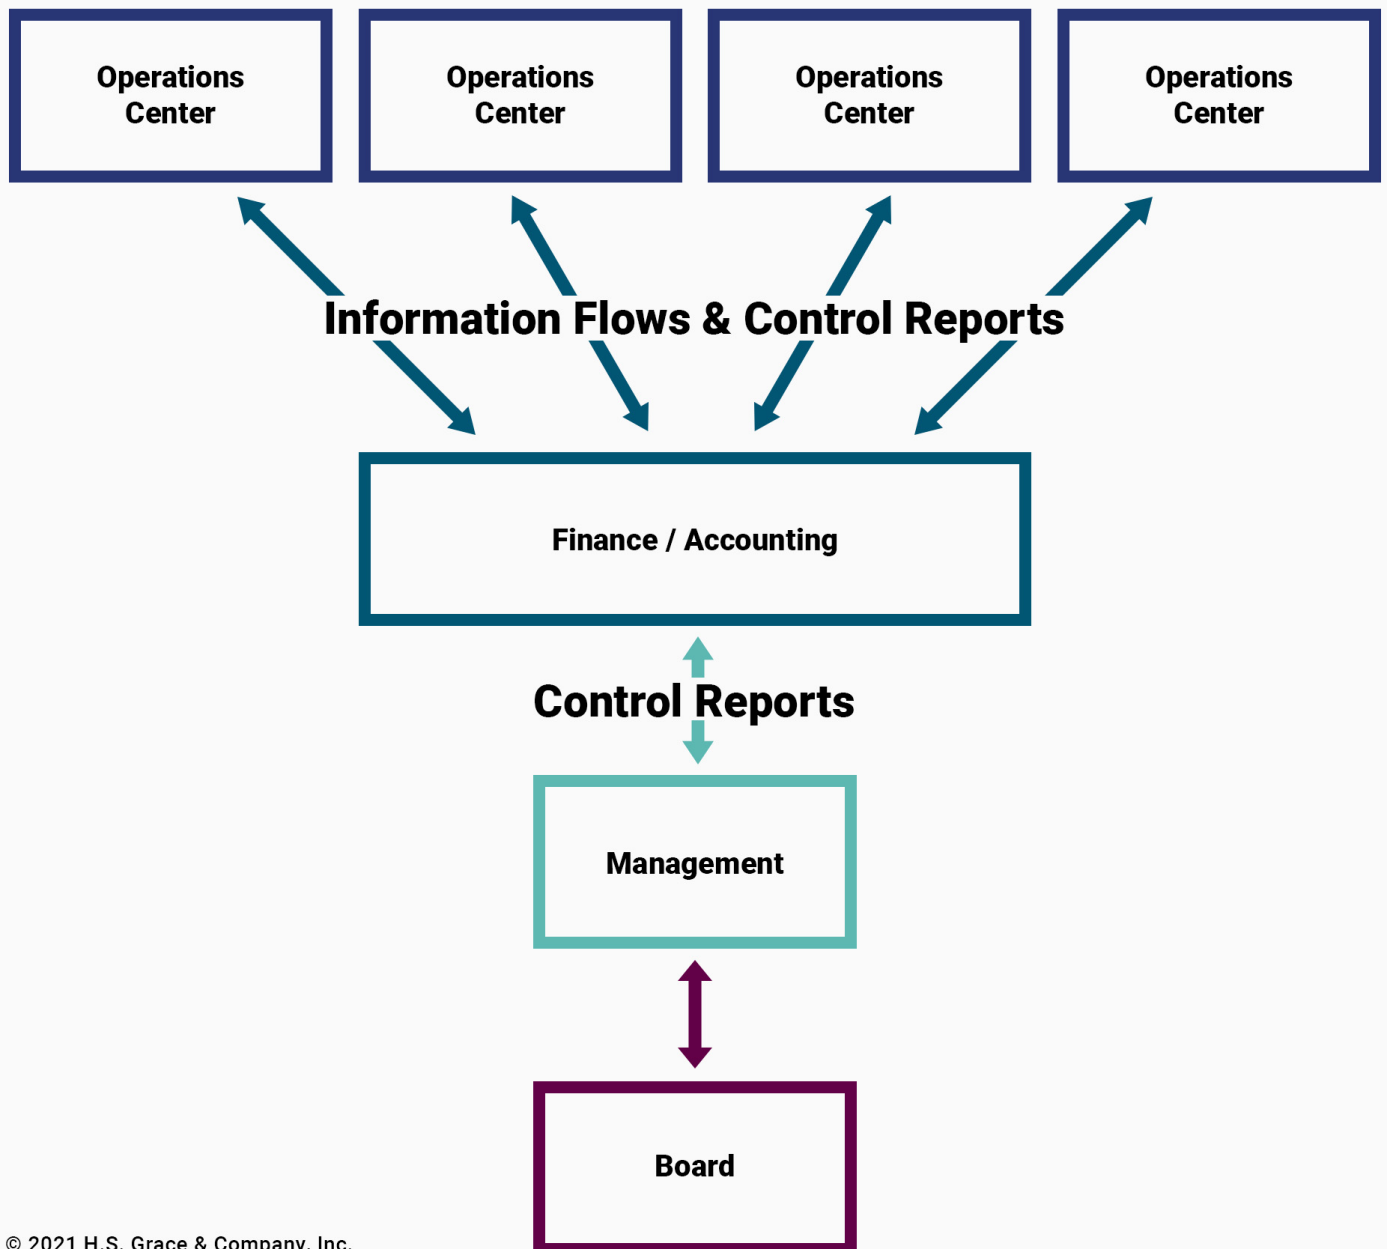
Operations Center

Operations Center

Operations Center

Operations Center

Information Flows & Control Reports

Finance / Accounting

Control Reports

Management

Board

© 2021 H.S. Grace & Company, Inc.